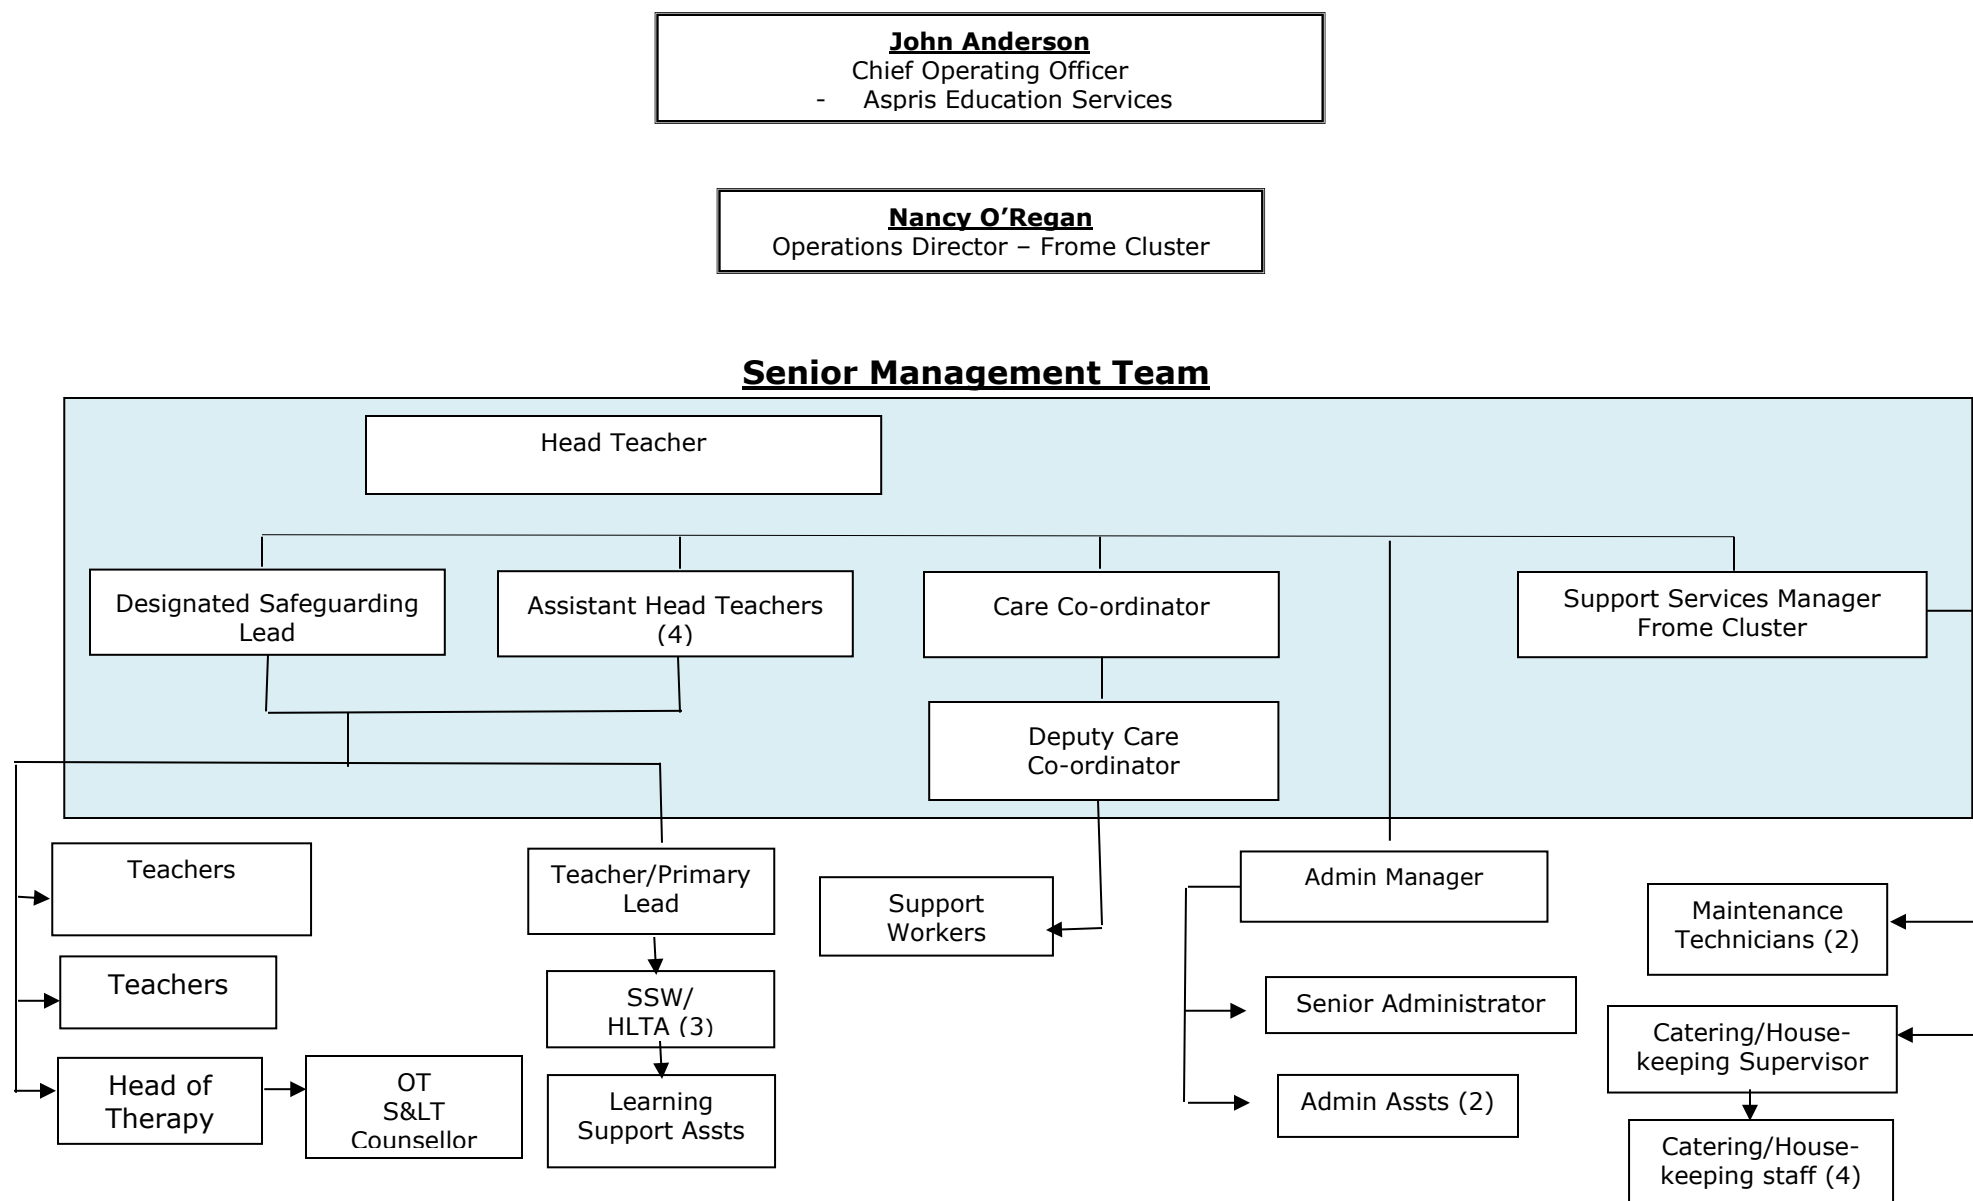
John Anderson
Chief Operating Officer
- Aspris Education Services

Nancy O’Regan
Operations Director – Frome Cluster

Senior Management Team

Head Teacher

Designated Safeguarding Lead

Assistant Head Teachers (4)

Care Co-ordinator

Support Services Manager Frome Cluster

Deputy Care Co-ordinator

Teachers

Teachers

Head of Therapy

OT
S&LT
Counsellor

Teacher/Primary Lead

SSW/ HLTA (3)

Learning Support Assts

Support Workers

Admin Manager

Senior Administrator

Admin Assts (2)

Maintenance Technicians (2)

Catering/Housekeeping Supervisor

Catering/Housekeeping staff (4)